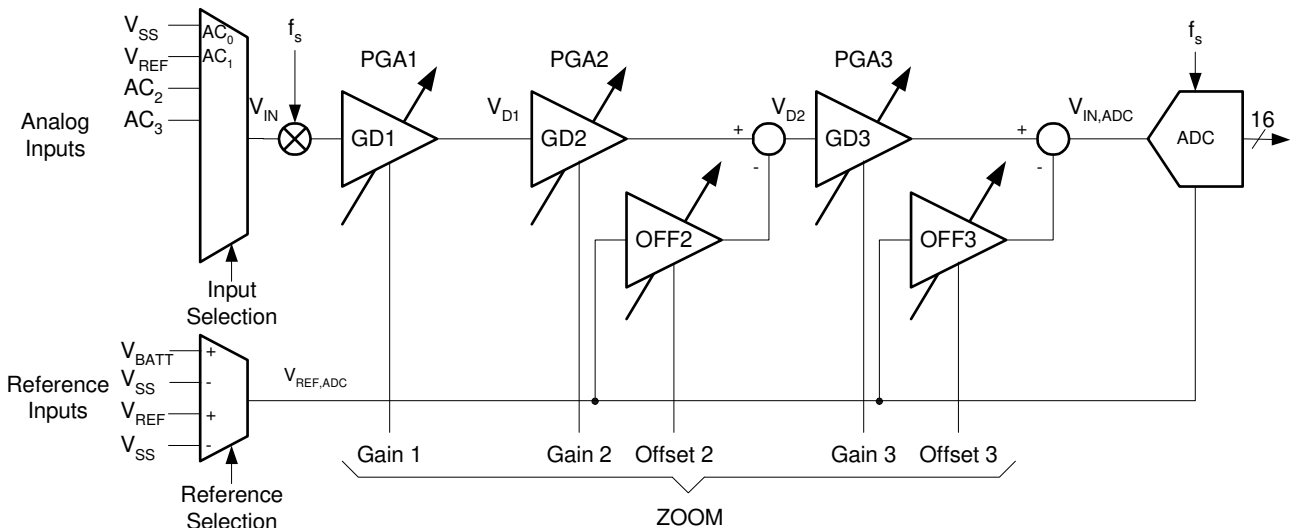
$V_{SS}$ $AC_0$
$V_{REF}$ $AC_1$
$AC_2$
$AC_3$
Analog Inputs
$f_s$
$V_{IN}$
PGA1
GD1
$V_{D1}$
PGA2
GD2
+
$V_{D2}$
-
OFF2
PGA3
GD3
+
$V_{IN,ADC}$
-
OFF3
$f_s$
ADC
16
Input Selection
$V_{BATT}$ +
Reference Inputs
$V_{SS}$ -
$V_{REF}$ +
$V_{SS}$ -
$V_{REF,ADC}$
Reference Selection
Gain 1
Gain 2
Offset 2
Gain 3
Offset 3
ZOOM